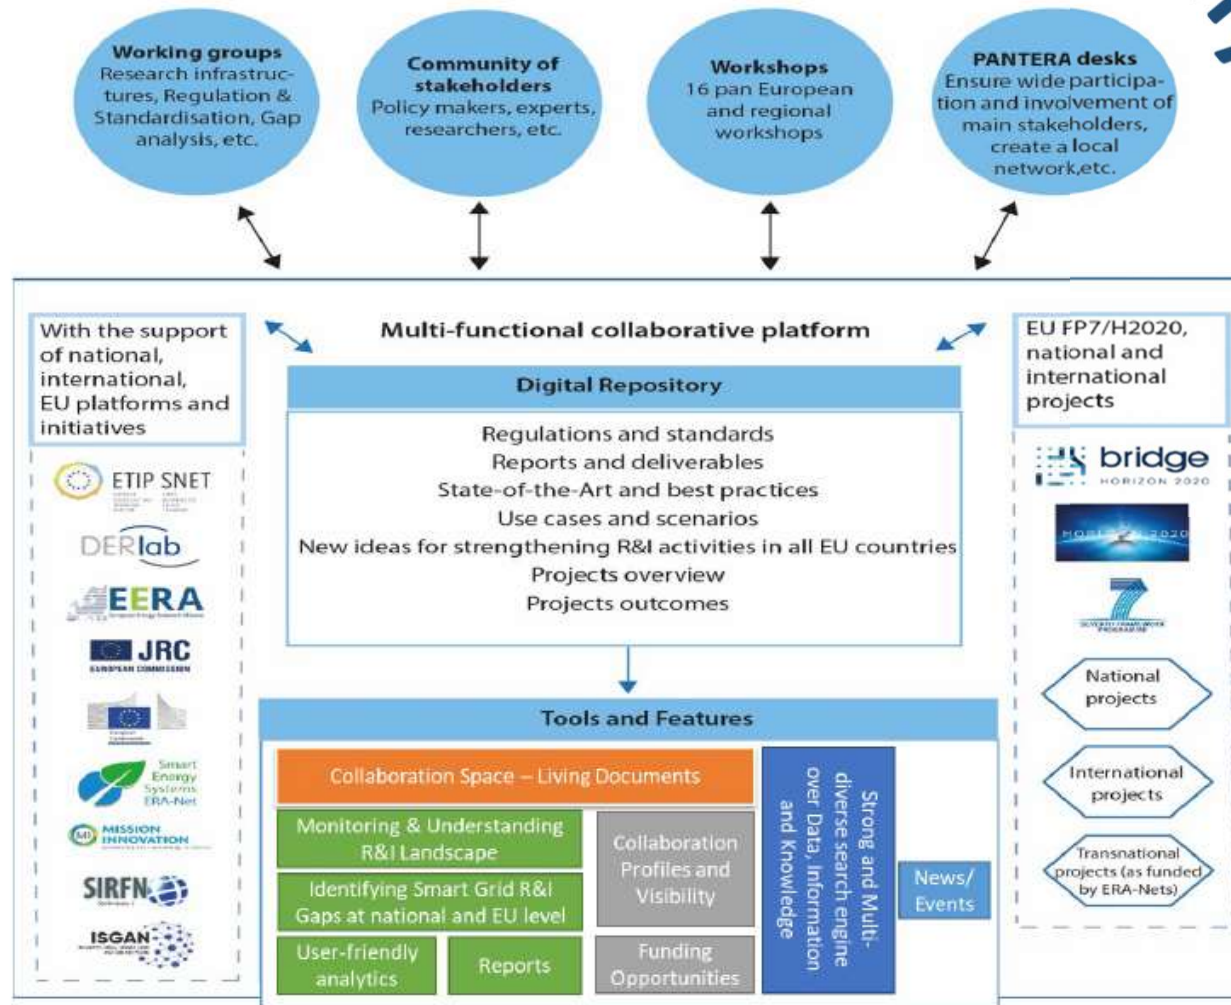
**Working groups**
Research infrastructures, Regulation & Standardisation, Gap analysis, etc.

**Community of stakeholders**
Policy makers, experts, researchers, etc.

**Workshops**
16 pan European and regional workshops

**PANTERA desks**
Ensure wide participation and involvement of main stakeholders, create a local network,etc.

With the support of national, international, EU platforms and initiatives

ETIP SNET

DERlab

EERA

JRC
EUROPEAN COMMISSION

Smart Energy Systems ERA-Net

MISSION INNOVATION

SIRFN

ISGAN

**Multi-functional collaborative platform**

**Digital Repository**

Regulations and standards
Reports and deliverables
State-of-the-Art and best practices
Use cases and scenarios
New ideas for strengthening R&I activities in all EU countries
Projects overview
Projects outcomes

**Tools and Features**

Collaboration Space – Living Documents

Monitoring & Understanding R&I Landscape

Identifying Smart Grid R&I Gaps at national and EU level

User-friendly analytics

Reports

Collaboration Profiles and Visibility

Funding Opportunities

Strong and Multi-diverse search engine over Data, Information and Knowledge

News/ Events

EU FP7/H2020, national and international projects

bridge
HORIZON 2020

HORIZON 2020

SEVENTH FRAMEWORK PROGRAMME

National projects

International projects

Transnational projects (as funded by ERA-Nets)